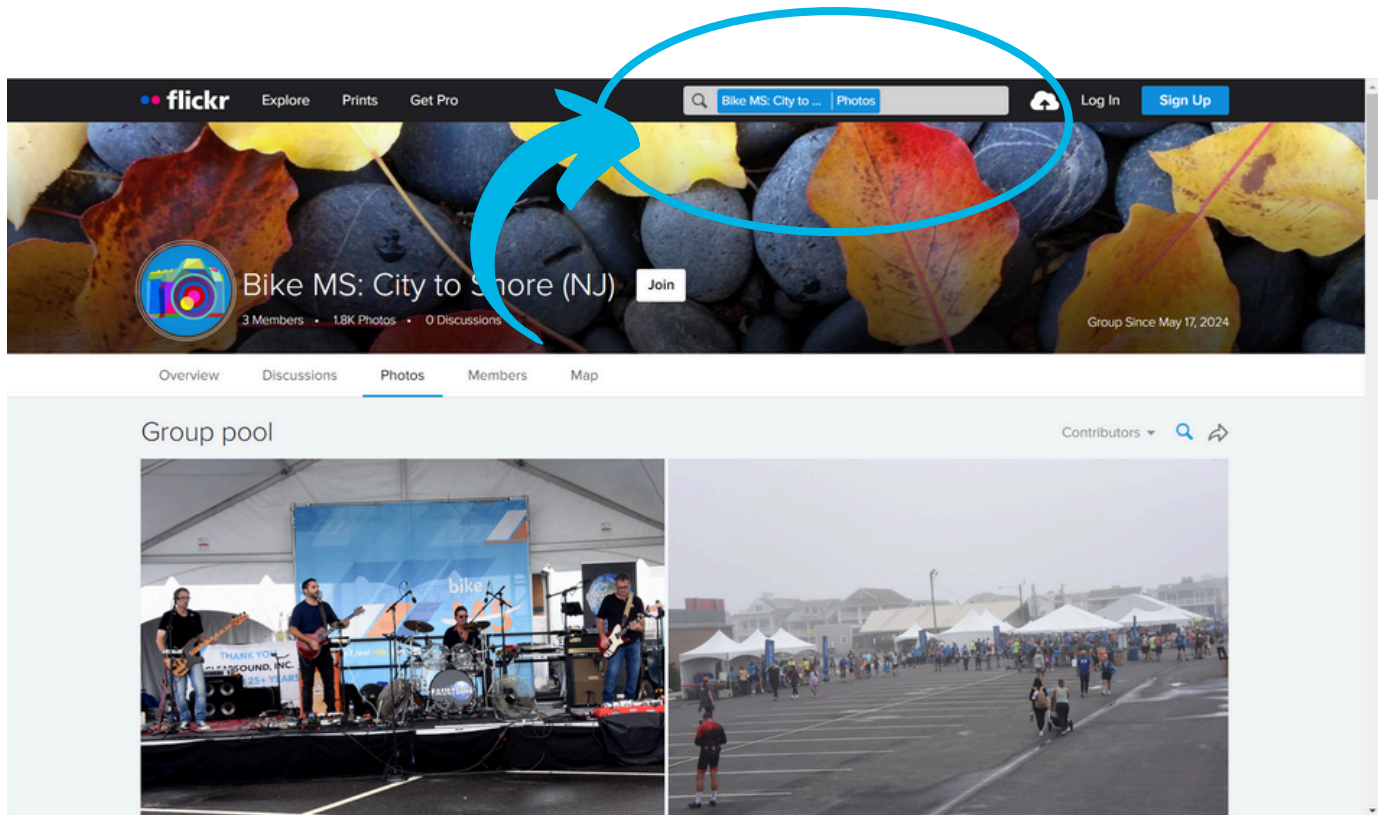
flickr Explore Prints Get Pro

Bike MS: City to ... Photos

Log In Sign Up

Bike MS: City to Shore (NJ) Join

3 Members • 1.8K Photos • 0 Discussions

Group Since May 17, 2024

Overview Discussions Photos Members Map

Group pool

Contributors

bike

THANK YOU
CLEARSOUND, INC.
25+ YEARS